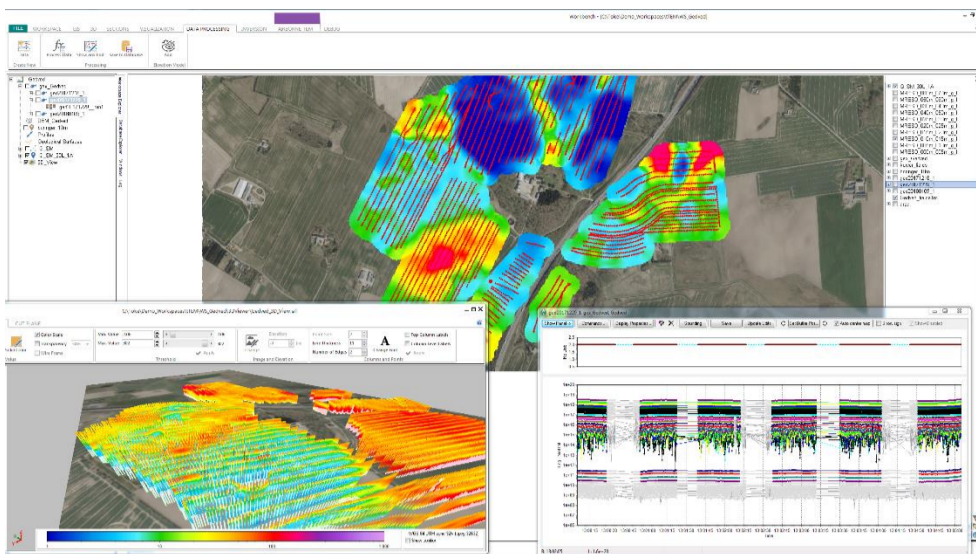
FILE WORKSPACE GIS 3D SECTIONS VISUALIZATION DATA PROCESSING INVERSION ABSORPTION DEBUG

Workbench - [C:\Aarhus\Demo_Workspace\tTEM\tTEM.wb]

Process

Save

Show Data

Show Editor

Settings

Save

Update

Max Value

Min Value

Direction

Number of Steps

Show Points

Auto zoom

Show Legend

1

10

100

1000

Time

1e-03

1e-04

1e-05

1e-06

1e-07

1e-08

1e-09

1e-10

1e-11

1e-12

1e-13